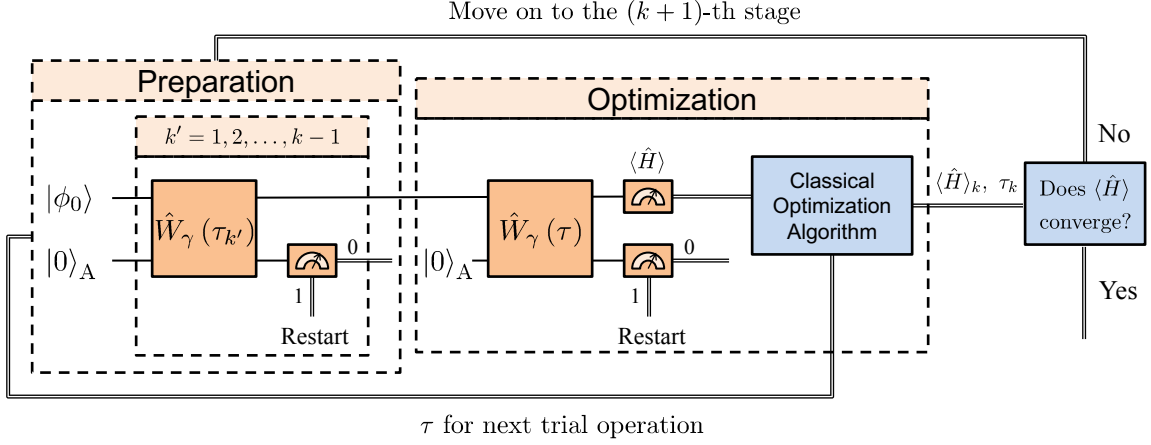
Move on to the $(k+1)$-th stage

Preparation

$k' = 1, 2, \ldots, k-1$

$|\phi_0\rangle$

$|0\rangle_{\mathrm{A}}$

$\hat{W}_\gamma\left(\tau_{k'}\right)$

0

1

Restart

Optimization

$|0\rangle_{\mathrm{A}}$

$\hat{W}_\gamma\left(\tau\right)$

$\langle\hat{H}\rangle$

0

1

Restart

Classical Optimization Algorithm

$\langle\hat{H}\rangle_k,\ \tau_k$

Does $\langle\hat{H}\rangle$ converge?

No

Yes

$\tau$ for next trial operation